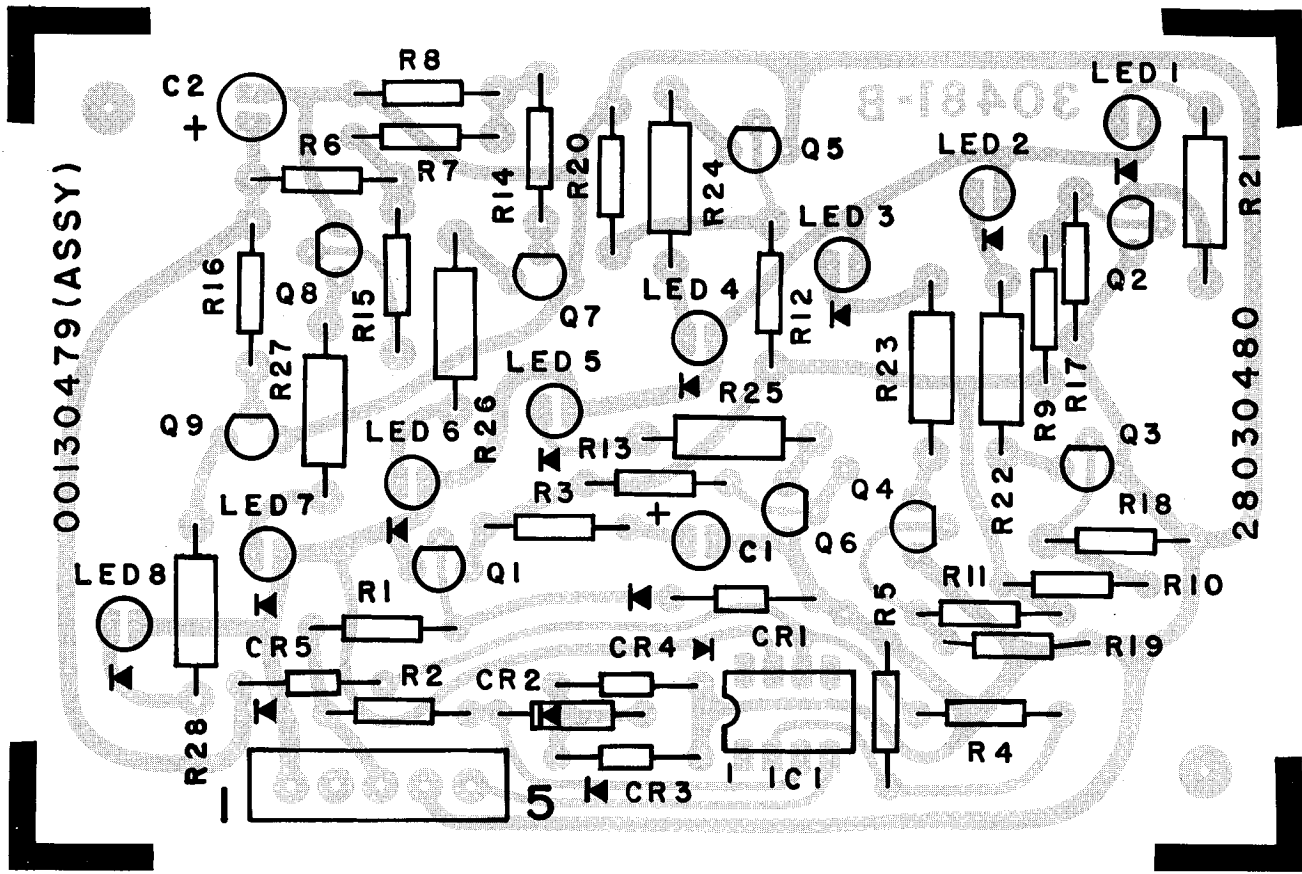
R8
C2
+
R6
R7
R14
R20
R24
Q5
3048I-B
LED I
LED 2
R2I
LED 3
R16
Q8
R15
Q7
LED 4
R12
Q2
R27
LED 5
R25
R23
R9
R17
Q9
LED 6
R26
R13
Q3
R3
+
Q4
R22
R18
LED7
C1
Q6
LED8
Q1
R11
R10
R1
R5
CR5
CR4
CR1
R19
R2
CR2
R28
R4
1
5
CR3
I
ICI
00130479(ASSY)
28030480